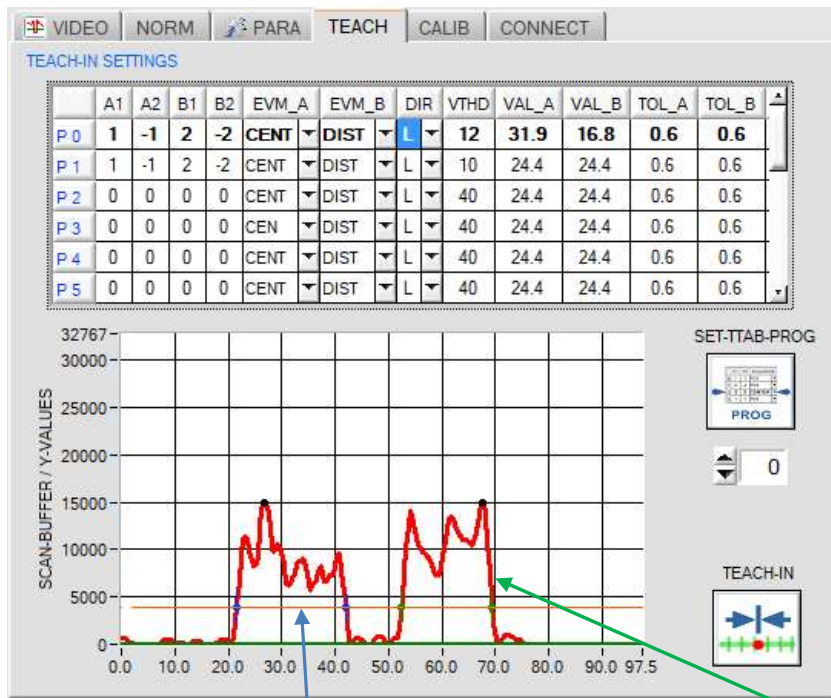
VIDEO NORM PARA TEACH CALIB CONNECT

TEACH-IN SETTINGS

| | A1 | A2 | B1 | B2 | EVM_A | EVM_B | DIR | VTHD | VAL_A | VAL_B | TOL_A | TOL_B |
|---|---|---|---|---|---|---|---|---|---|---|---|---|
| P 0 | 1 | -1 | 2 | -2 | CENT | DIST | L | 12 | 31.9 | 16.8 | 0.6 | 0.6 |
| P 1 | 1 | -1 | 2 | -2 | CENT | DIST | L | 10 | 24.4 | 24.4 | 0.6 | 0.6 |
| P 2 | 0 | 0 | 0 | 0 | CENT | DIST | L | 40 | 24.4 | 24.4 | 0.6 | 0.6 |
| P 3 | 0 | 0 | 0 | 0 | CEN | DIST | L | 40 | 24.4 | 24.4 | 0.6 | 0.6 |
| P 4 | 0 | 0 | 0 | 0 | CENT | DIST | L | 40 | 24.4 | 24.4 | 0.6 | 0.6 |
| P 5 | 0 | 0 | 0 | 0 | CENT | DIST | L | 40 | 24.4 | 24.4 | 0.6 | 0.6 |

SCAN-BUFFER / Y-VALUES

32767
30000
25000
20000
15000
10000
5000
0

0.0 10.0 20.0 30.0 40.0 50.0 60.0 70.0 80.0 90.0 97.5

SET-TTAB-PROG

PROG

0

TEACH-IN